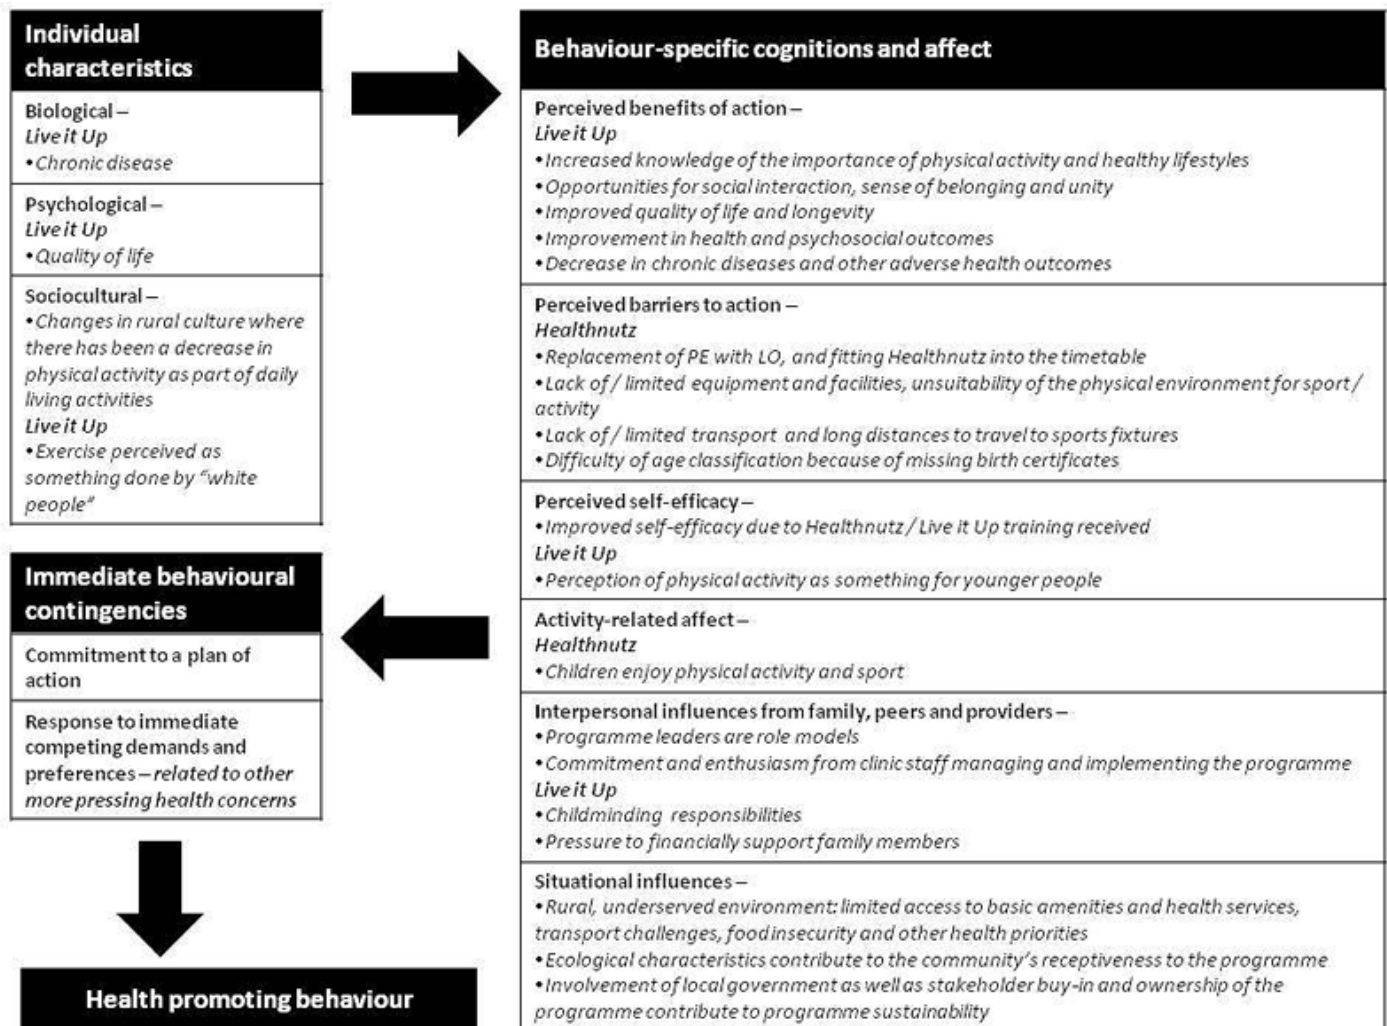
Individual characteristics

Biological –
Live it Up
•Chronic disease

Psychological –
Live it Up
•Quality of life

Sociocultural –
•Changes in rural culture where there has been a decrease in physical activity as part of daily living activities
Live it Up
•Exercise perceived as something done by "white people"

Immediate behavioural contingencies

Commitment to a plan of action

Response to immediate competing demands and preferences – related to other more pressing health concerns

Health promoting behaviour

Behaviour-specific cognitions and affect

Perceived benefits of action –
Live it Up
•Increased knowledge of the importance of physical activity and healthy lifestyles
•Opportunities for social interaction, sense of belonging and unity
•Improved quality of life and longevity
•Improvement in health and psychosocial outcomes
•Decrease in chronic diseases and other adverse health outcomes

Perceived barriers to action –
Healthnutz
•Replacement of PE with LO, and fitting Healthnutz into the timetable
•Lack of / limited equipment and facilities, unsuitability of the physical environment for sport / activity
•Lack of / limited transport and long distances to travel to sports fixtures
•Difficulty of age classification because of missing birth certificates

Perceived self-efficacy –
•Improved self-efficacy due to Healthnutz / Live it Up training received
Live it Up
•Perception of physical activity as something for younger people

Activity-related affect –
Healthnutz
•Children enjoy physical activity and sport

Interpersonal influences from family, peers and providers –
•Programme leaders are role models
•Commitment and enthusiasm from clinic staff managing and implementing the programme
Live it Up
•Childminding responsibilities
•Pressure to financially support family members

Situational influences –
•Rural, underserved environment: limited access to basic amenities and health services, transport challenges, food insecurity and other health priorities
•Ecological characteristics contribute to the community's receptiveness to the programme
•Involvement of local government as well as stakeholder buy-in and ownership of the programme contribute to programme sustainability